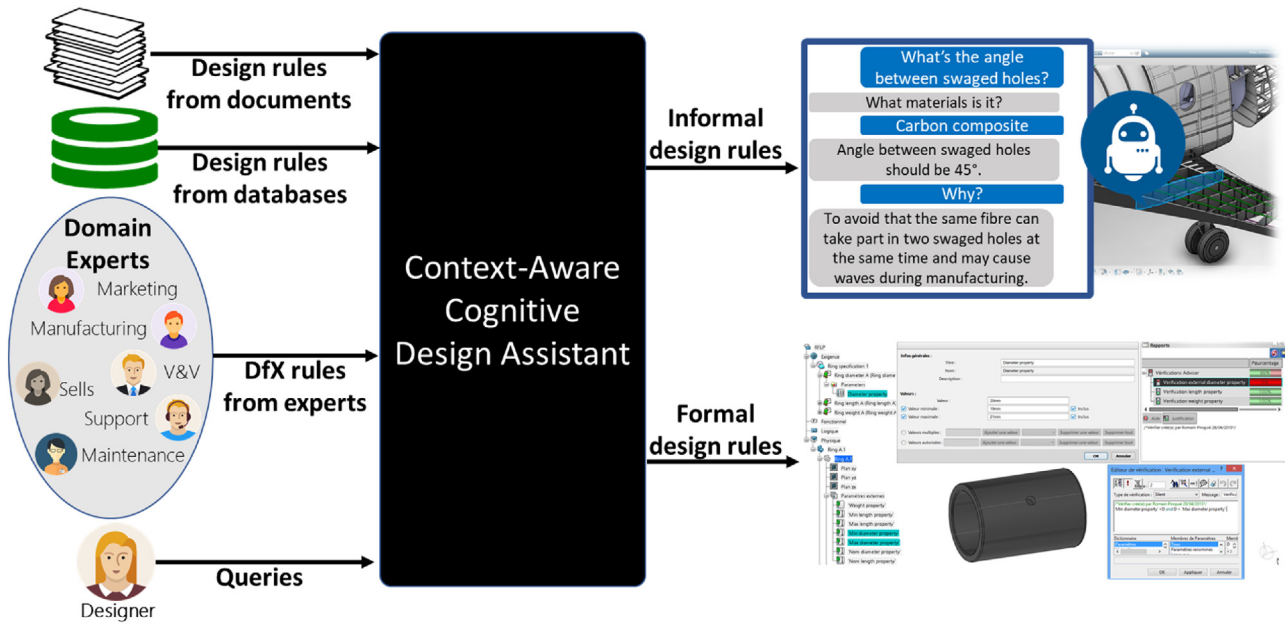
Design rules from documents

Design rules from databases

Domain Experts

Marketing

Manufacturing

Sells

V&V

Support

Maintenance

DfX rules from experts

Designer

Queries

Context-Aware Cognitive Design Assistant

Informal design rules

What's the angle between swaged holes?

What materials is it?

Carbon composite

Angle between swaged holes should be 45°.

Why?

To avoid that the same fibre can take part in two swaged holes at the same time and may cause waves during manufacturing.

Formal design rules

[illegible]